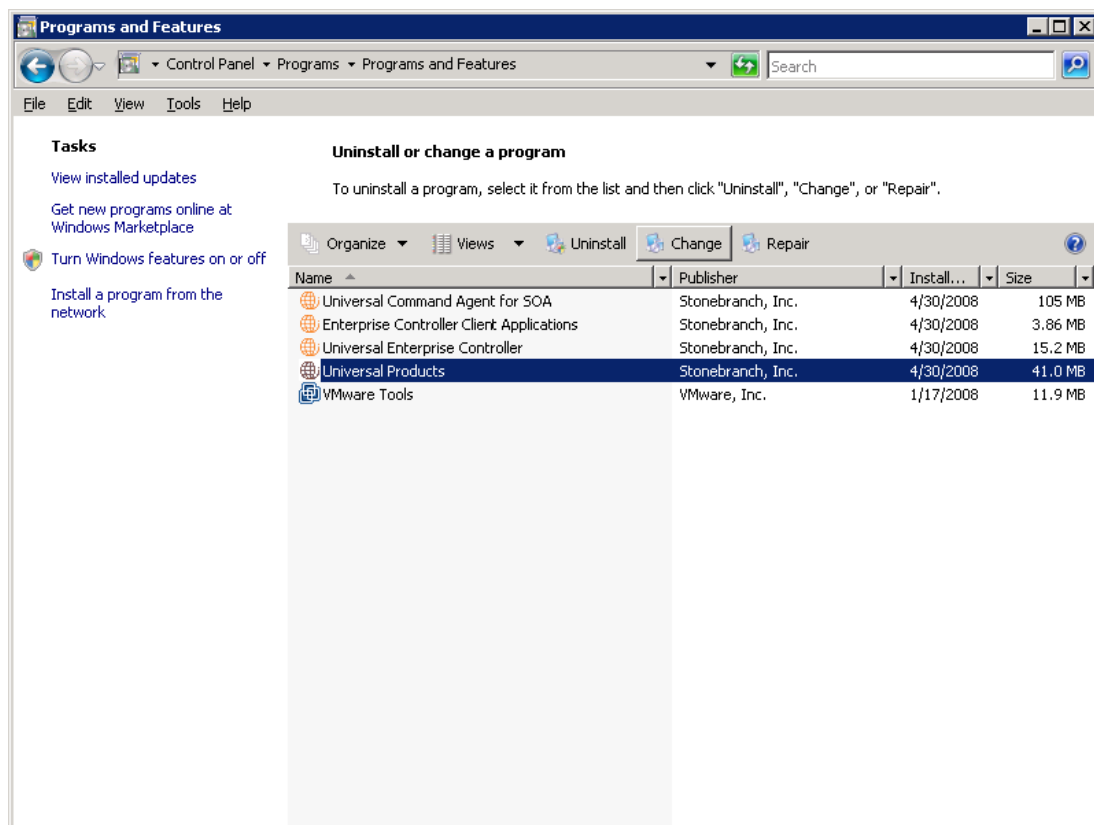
Programs and Features

Control Panel ▸ Programs ▸ Programs and Features

Search

File Edit View Tools Help

Tasks

View installed updates

Get new programs online at Windows Marketplace

Turn Windows features on or off

Install a program from the network

Uninstall or change a program

To uninstall a program, select it from the list and then click "Uninstall", "Change", or "Repair".

Organize ▾ Views ▾ Uninstall Change Repair

| Name | Publisher | Install... | Size |
|---|---|---|---|
| Universal Command Agent for SOA | Stonebranch, Inc. | 4/30/2008 | 105 MB |
| Enterprise Controller Client Applications | Stonebranch, Inc. | 4/30/2008 | 3.86 MB |
| Universal Enterprise Controller | Stonebranch, Inc. | 4/30/2008 | 15.2 MB |
| Universal Products | Stonebranch, Inc. | 4/30/2008 | 41.0 MB |
| VMware Tools | VMware, Inc. | 1/17/2008 | 11.9 MB |